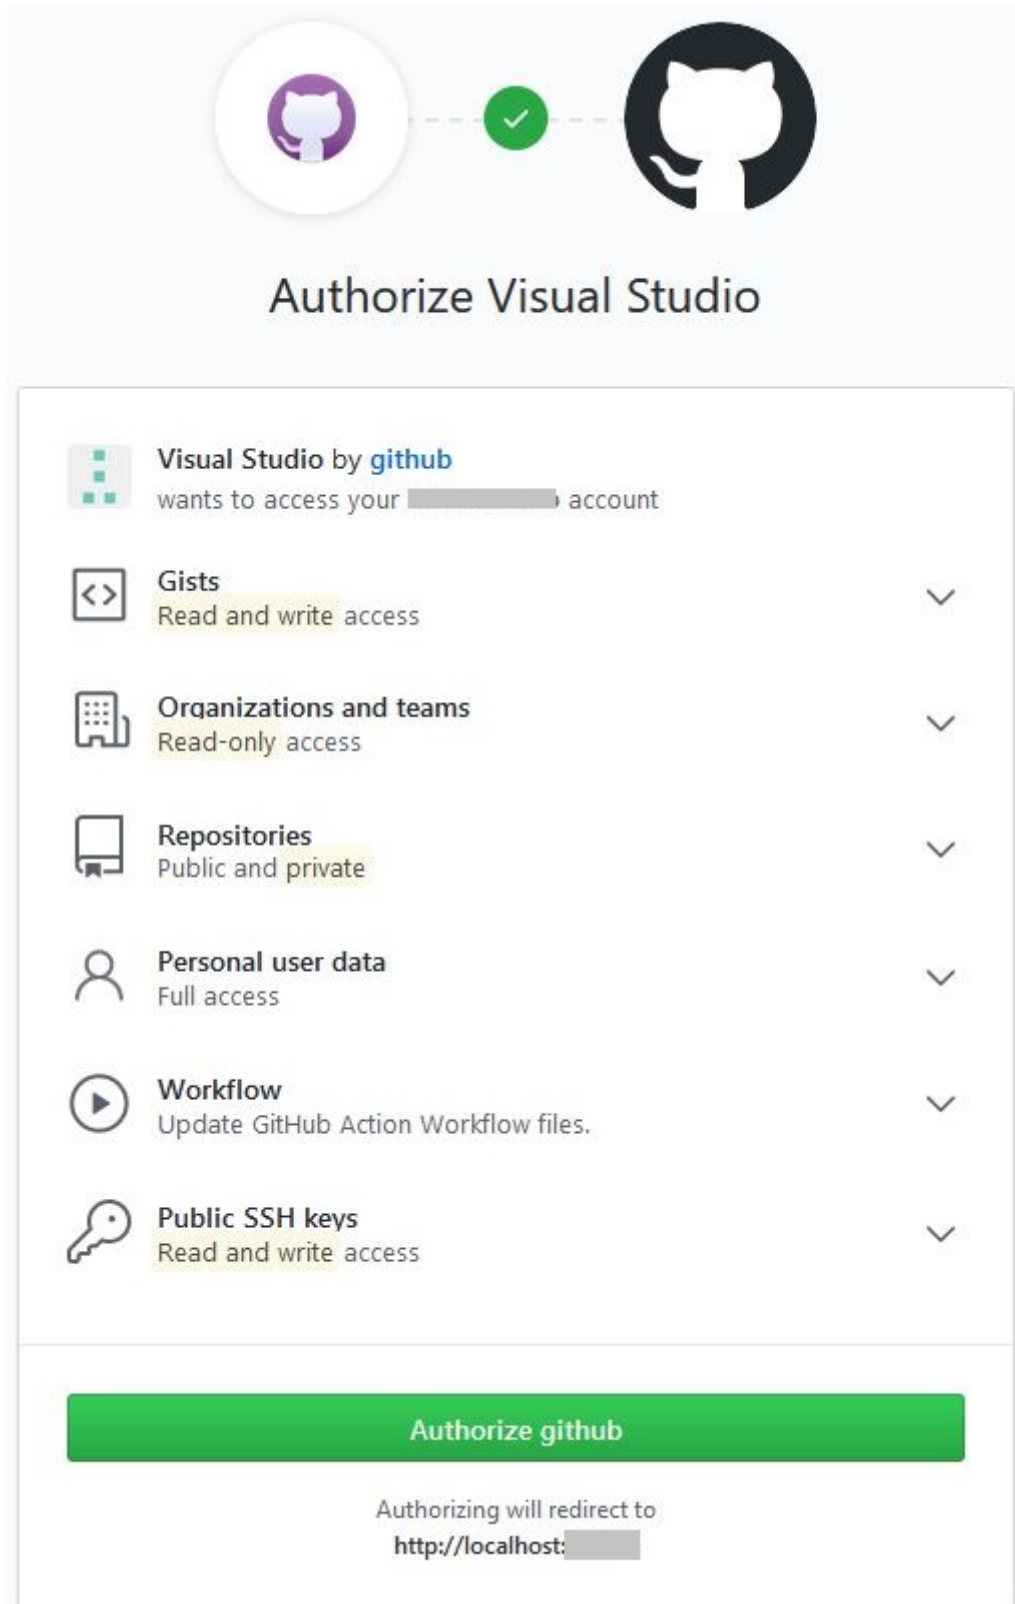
Authorize Visual Studio

Visual Studio by github
wants to access your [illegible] account

Gists
Read and write access

Organizations and teams
Read-only access

Repositories
Public and private

Personal user data
Full access

Workflow
Update GitHub Action Workflow files.

Public SSH keys
Read and write access

Authorize github

Authorizing will redirect to
http://localhost:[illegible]